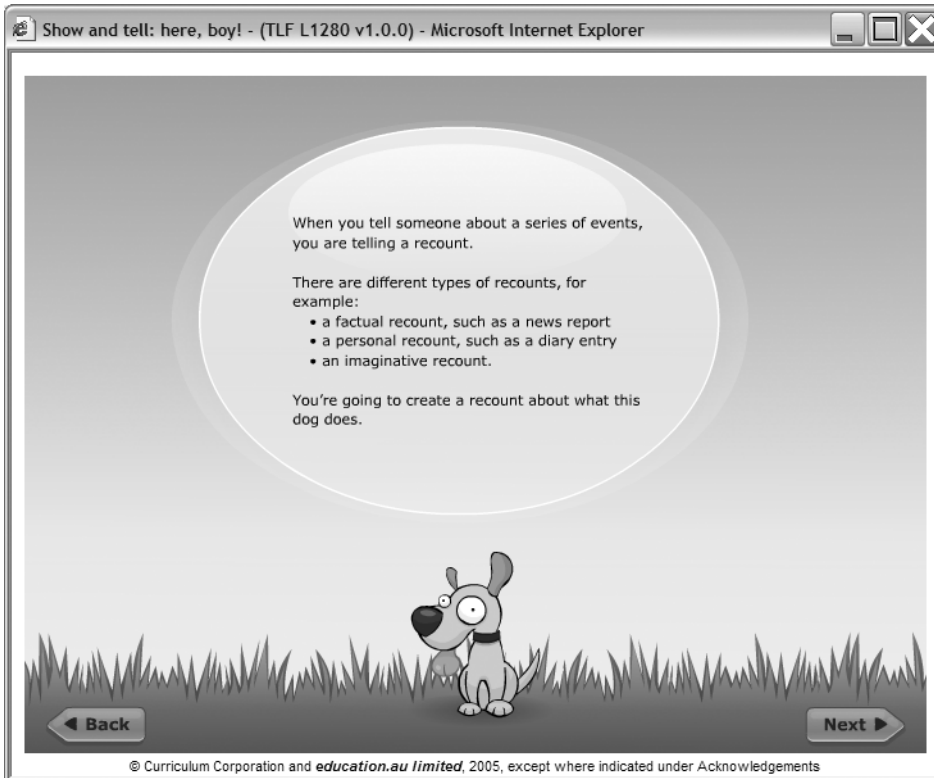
Show and tell: here, boy! - (TLF L1280 v1.0.0) - Microsoft Internet Explorer

When you tell someone about a series of events, you are telling a recount.

There are different types of recounts, for example:
• a factual recount, such as a news report
• a personal recount, such as a diary entry
• an imaginative recount.

You're going to create a recount about what this dog does.

Back

Next

© Curriculum Corporation and education.au limited, 2005, except where indicated under Acknowledgements